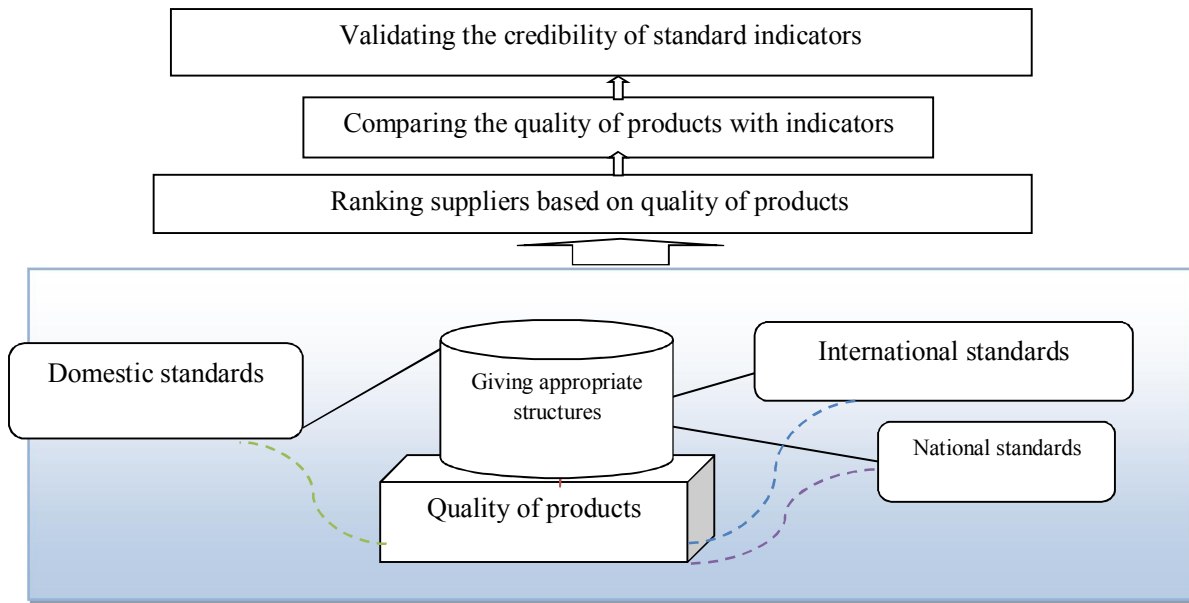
Validating the credibility of standard indicators

Comparing the quality of products with indicators

Ranking suppliers based on quality of products

Domestic standards

Giving appropriate structures

International standards

National standards

Quality of products